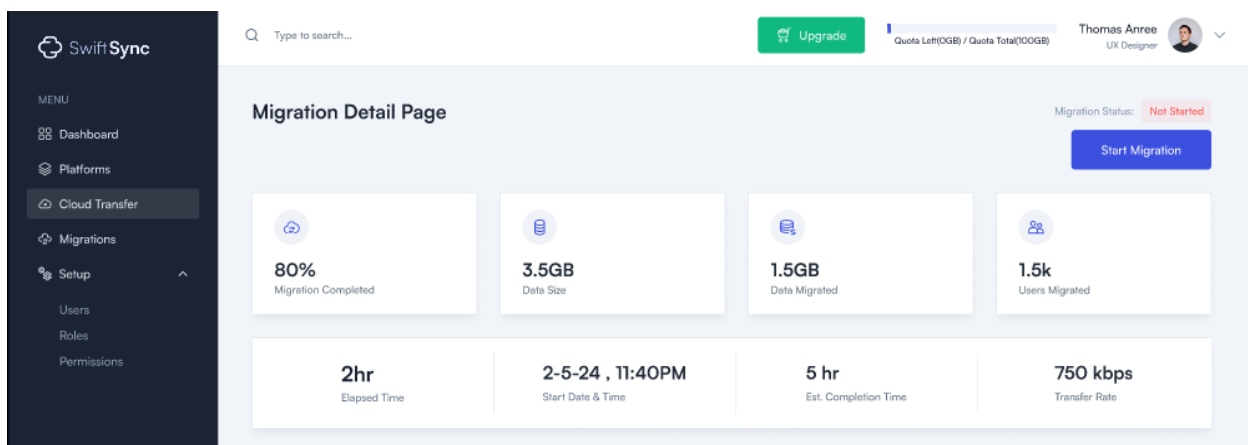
SwiftSync

MENU

Dashboard

Platforms

Cloud Transfer

Migrations

Setup

Users

Roles

Permissions

Type to search...

Upgrade

Quota Left(0GB) / Quota Total(100GB)

Thomas Anree

UX Designer

Migration Detail Page

Migration Status: Not Started

Start Migration

80%

Migration Completed

3.5GB

Data Size

1.5GB

Data Migrated

1.5k

Users Migrated

2hr

Elapsed Time

2-5-24 , 11:40PM

Start Date & Time

5 hr

Est. Completion Time

750 kbps

Transfer Rate